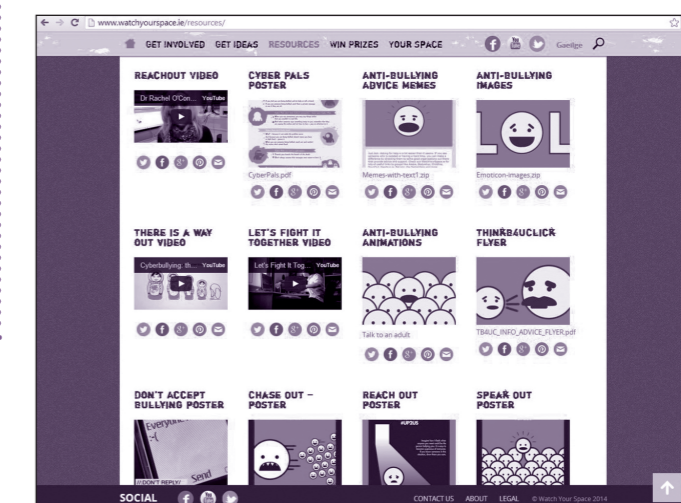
www.watchyourspace.ie/resources/

GET INVOLVED GET IDEAS RESOURCES WIN PRIZES YOUR SPACE Gaeilge

REACHOUT VIDEO

Dr Rachel O'Con... YouTube

CYBER PALS POSTER

CyberPals.pdf

ANTI-BULLYING ADVICE MEMES

Memes-with-text1.zip

ANTI-BULLYING IMAGES

LOL

Emoticon-images.zip

THERE IS A WAY OUT VIDEO

Cyberbullying: th... YouTube

LET'S FIGHT IT TOGETHER VIDEO

Let's Fight It Tog... YouTube

ANTI-BULLYING ANIMATIONS

Talk to an adult

THINK B4 U CLICK FLYER

TB4UC_INFO_ADVICE_FLYER.pdf

DON'T ACCEPT BULLYING POSTER

Everyone

DON'T REPLY!

Send

CHASE OUT – POSTER

REACH OUT POSTER

SPEAK OUT POSTER

SOCIAL

CONTACT US ABOUT LEGAL © Watch Your Space 2014